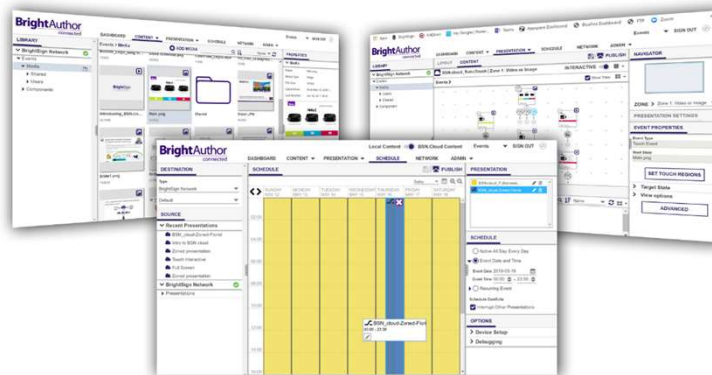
BrightAuthor connected

DASHBOARD CONTENT PRESENTATION SCHEDULE NETWORK ADMIN SIGN OUT

LIBRARY
BrightSign Network
Events
Media
Shared
Views
Components

Events / Media
ADD MEDIA

Main.png
Discard

PROPERTIES

BrightAuthor connected

DASHBOARD CONTENT PRESENTATION SCHEDULE NETWORK ADMIN SIGN OUT

LIBRARY
BrightSign Network
Events
Layers
Shared

PUBLISH

INTERACTIVE

NAVIGATOR

ZONE Zone 1: Video or Image

PRESENTATION SETTINGS

EVENT PROPERTIES

Event Type
Touch Event

SET TOUCH REGIONS

Target State
View options

ADVANCED

BrightAuthor connected

Local Content BSN.cloud Content Events SIGN OUT

DASHBOARD CONTENT PRESENTATION SCHEDULE NETWORK ADMIN

DESTINATION
Type
BrightSign Network
Default

SOURCE
Recent Presentations
BSN_cloud-Zoned-Present
Intro to BSN cloud
Zoned presentation
Touch Interactive
Full Screen
Zoned presentation

BrightSign Network
Presentations

SCHEDULE

PUBLISH

SUNDAY MONDAY TUESDAY WEDNESDAY THURSDAY FRIDAY SATURDAY

Today

BSN_cloud-Zoned-Pres
23:59 - 23:59

PRESENTATION

SCHEDULE
Active All Day Every Day
Event Date and Time
Event Date 2019-05-16
Start Time 00:00 23:59
Recurring Event
Schedule Conflicts
Interrupt Other Presentations

OPTIONS
Device Setup
Debugging